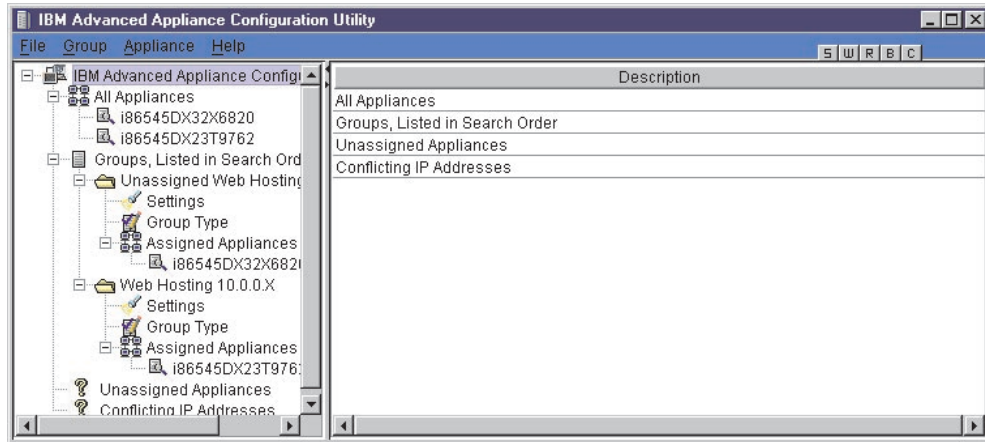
IBM Advanced Appliance Configuration Utility

File Group Appliance Help

S W R B C

IBM Advanced Appliance Configu
All Appliances
i86545DX32X6820
i86545DX23T9762
Groups, Listed in Search Ord
Unassigned Web Hosting
Settings
Group Type
Assigned Appliances
i86545DX32X682
Web Hosting 10.0.0.X
Settings
Group Type
Assigned Appliances
i86545DX23T976
Unassigned Appliances
Conflicting IP Addresses

| Description |
|---|
| All Appliances |
| Groups, Listed in Search Order |
| Unassigned Appliances |
| Conflicting IP Addresses |